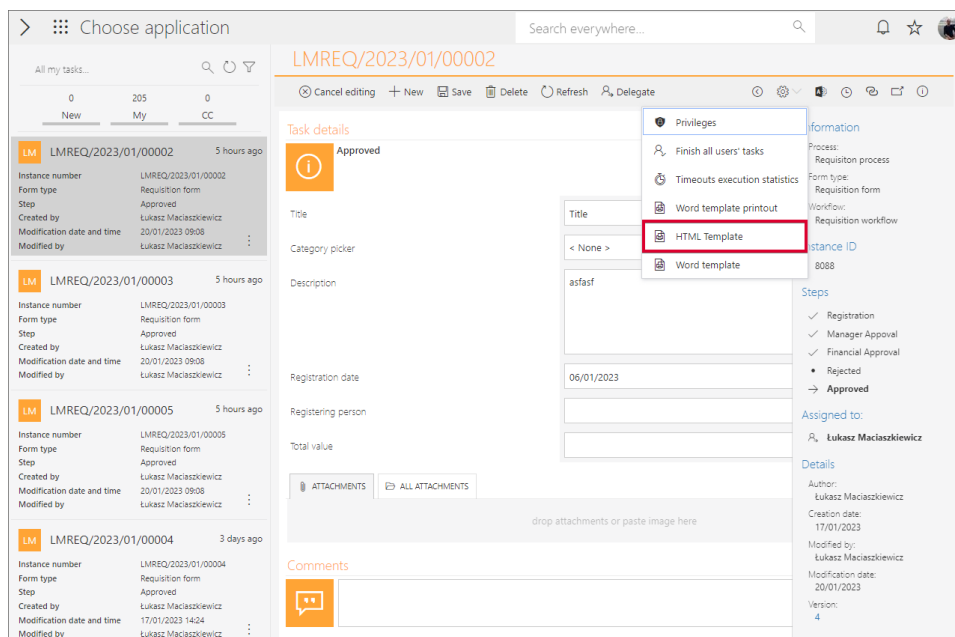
Choose application

Search everywhere...

All my tasks...

| 0 | 205 | 0 |
|---|---|---|
| New | My | CC |

LM LMREQ/2023/01/00002 5 hours ago
Instance number LMREQ/2023/01/00002
Form type Requisition form
Step Approved
Created by Łukasz Maciaszkiewicz
Modification date and time 20/01/2023 09:08
Modified by Łukasz Maciaszkiewicz

LM LMREQ/2023/01/00003 5 hours ago
Instance number LMREQ/2023/01/00003
Form type Requisition form
Step Approved
Created by Łukasz Maciaszkiewicz
Modification date and time 20/01/2023 09:08
Modified by Łukasz Maciaszkiewicz

LM LMREQ/2023/01/00005 5 hours ago
Instance number LMREQ/2023/01/00005
Form type Requisition form
Step Approved
Created by Łukasz Maciaszkiewicz
Modification date and time 20/01/2023 09:08
Modified by Łukasz Maciaszkiewicz

LM LMREQ/2023/01/00004 3 days ago
Instance number LMREQ/2023/01/00004
Form type Requisition form
Step Approved
Created by Łukasz Maciaszkiewicz
Modification date and time 17/01/2023 14:24
Modified by Łukasz Maciaszkiewicz

LMREQ/2023/01/00002

Cancel editing New Save Delete Refresh Delegate

Task details
Approved

Title Title
Category picker < None >
Description asfasf
Registration date 06/01/2023
Registering person
Total value

ATTACHMENTS ALL ATTACHMENTS
drop attachments or paste image here

Comments

Privileges
Finish all users' tasks
Timeouts execution statistics
Word template printout
HTML Template
Word template

nformation
Process:
Requisiton process
Form type:
Requisition form
Workflow:
Requisition workflow
nstance ID
8088
Steps
Registration
Manager Approval
Financial Approval
Rejected
Approved
Assigned to:
Łukasz Maciaszkiewicz
Details
Author:
Łukasz Maciaszkiewicz
Creation date:
17/01/2023
Modified by:
Łukasz Maciaszkiewicz
Modification date:
20/01/2023
Version:
4